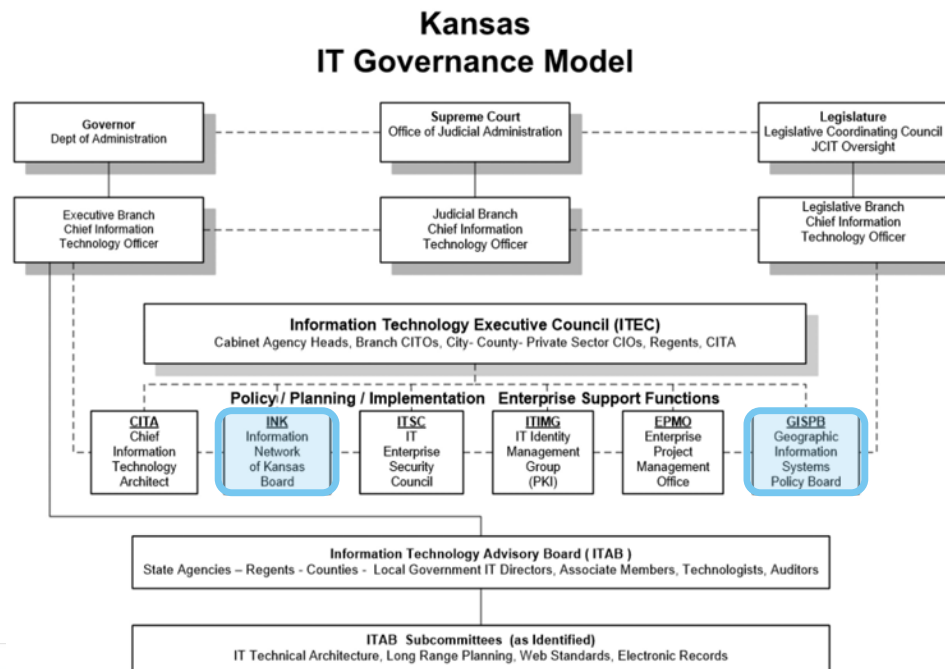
Kansas
IT Governance Model

Governor
Dept of Administration

Supreme Court
Office of Judicial Administration

Legislature
Legislative Coordinating Council
JCIT Oversight

Executive Branch
Chief Information
Technology Officer

Judicial Branch
Chief Information
Technology Officer

Legislative Branch
Chief Information
Technology Officer

Information Technology Executive Council (ITEC)
Cabinet Agency Heads, Branch CITOs, City- County- Private Sector CIOs, Regents, CITA

Policy / Planning / Implementation Enterprise Support Functions

CITA
Chief
Information
Technology
Architect

INK
Information
Network
of Kansas
Board

ITSC
IT
Enterprise
Security
Council

ITIMG
IT Identity
Management
Group
(PKI)

EPMO
Enterprise
Project
Management
Office

GISPB
Geographic
Information
Systems
Policy Board

Information Technology Advisory Board ( ITAB )
State Agencies – Regents - Counties - Local Government IT Directors, Associate Members, Technologists, Auditors

ITAB Subcommittees (as Identified)
IT Technical Architecture, Long Range Planning, Web Standards, Electronic Records